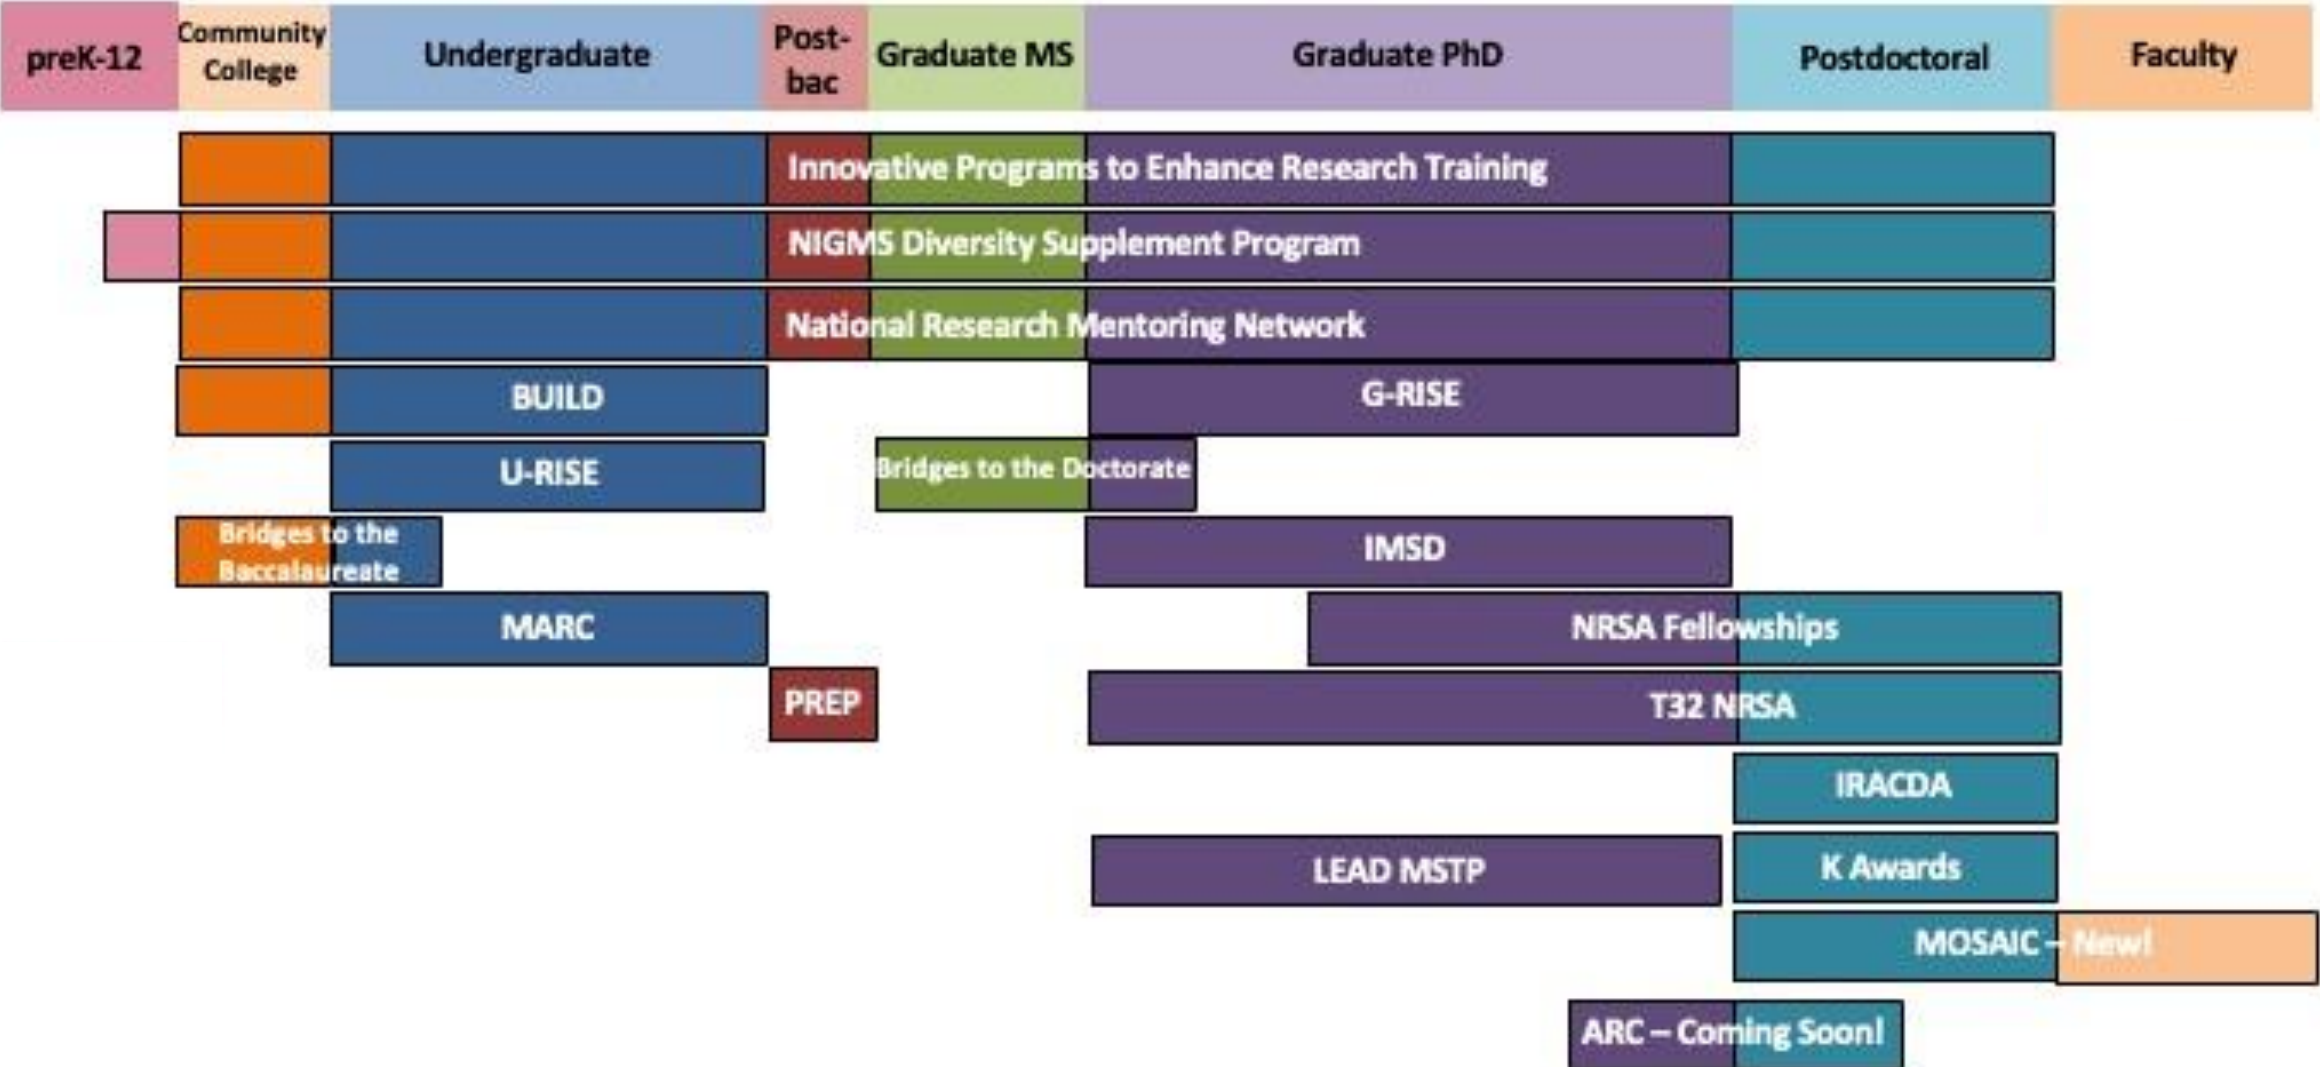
| preK-12 | Community College | Undergraduate | Post-bac | Graduate MS | Graduate PhD | Postdoctoral | Faculty |
|---|---|---|---|---|---|---|---|

Innovative Programs to Enhance Research Training

NIGMS Diversity Supplement Program

National Research Mentoring Network

BUILD

G-RISE

U-RISE

Bridges to the Doctorate

Bridges to the Baccalaureate

IMSD

MARC

NRSA Fellowships

PREP

T32 NRSA

IRACDA

LEAD MSTP

K Awards

MOSAIC – New!

ARC – Coming Soon!